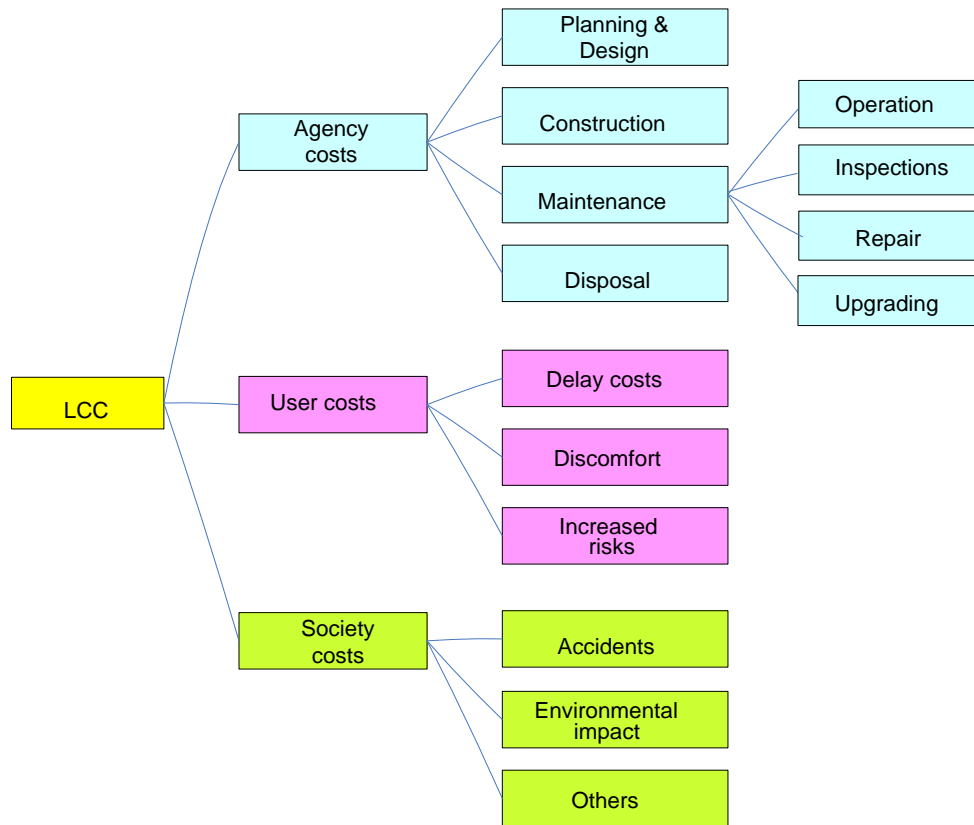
LCC

Agency costs

Planning & Design

Construction

Maintenance

Operation

Inspections

Repair

Upgrading

Disposal

User costs

Delay costs

Discomfort

Increased risks

Society costs

Accidents

Environmental impact

Others